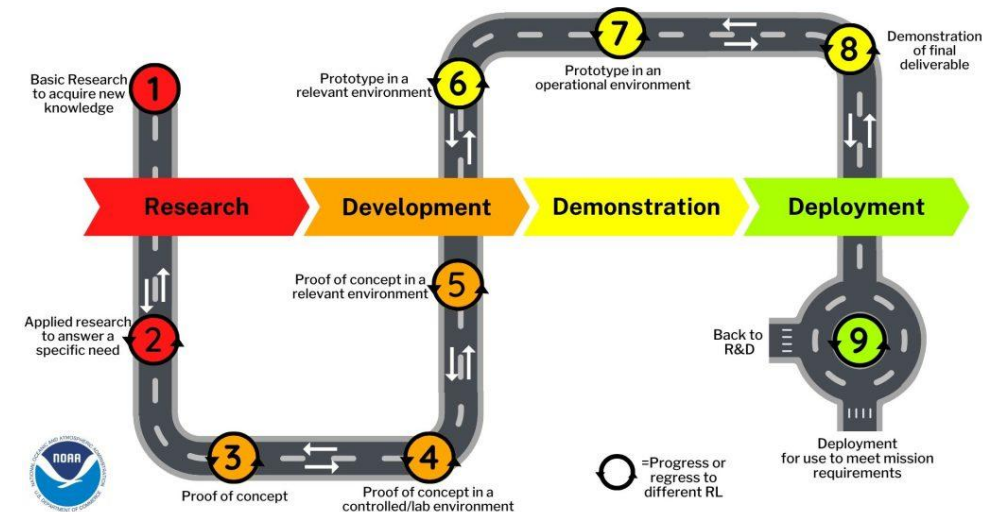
Basic Research to acquire new knowledge

1

Prototype in a relevant environment

6

7

Prototype in an operational environment

8

Demonstration of final deliverable

Research

Development

Demonstration

Deployment

Proof of concept in a relevant environment

5

Applied research to answer a specific need

2

Back to R&D

9

3

4

Proof of concept

Proof of concept in a controlled/lab environment

=Progress or regress to different RL

Deployment for use to meet mission requirements

NOAA

NATIONAL OCEANIC AND ATMOSPHERIC ADMINISTRATION

U.S. DEPARTMENT OF COMMERCE